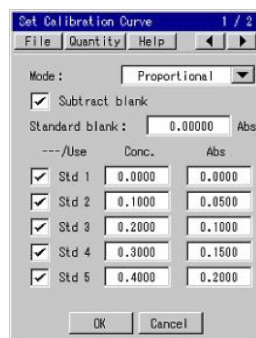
Set Calibration Curve 1 / 2
File Quantity Help ◀ ▶

Mode : Proportional ▼

✓ Subtract blank

Standard blank : 0.00000 Abs

| ---/Use | Conc. | Abs |
|---|---|---|
| ✓ Std 1 | 0.0000 | 0.0000 |
| ✓ Std 2 | 0.1000 | 0.0500 |
| ✓ Std 3 | 0.2000 | 0.1000 |
| ✓ Std 4 | 0.3000 | 0.1500 |
| ✓ Std 5 | 0.4000 | 0.2000 |

OK Cancel